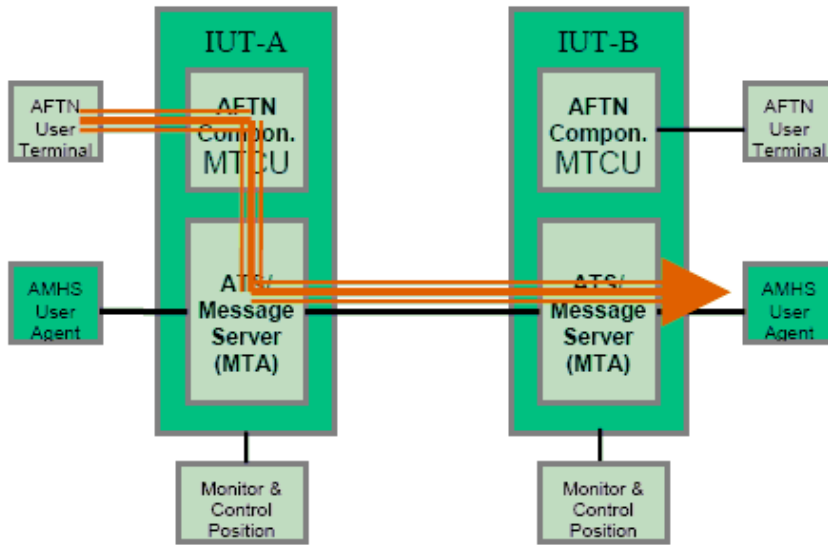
AFTN User Terminal

IUT-A

AFTN Compon. MTCU

ATS/ Message Server (MTA)

AMHS User Agent

Monitor & Control Position

IUT-B

AFTN Compon. MTCU

ATS/ Message Server (MTA)

AFTN User Terminal

AMHS User Agent

Monitor & Control Position